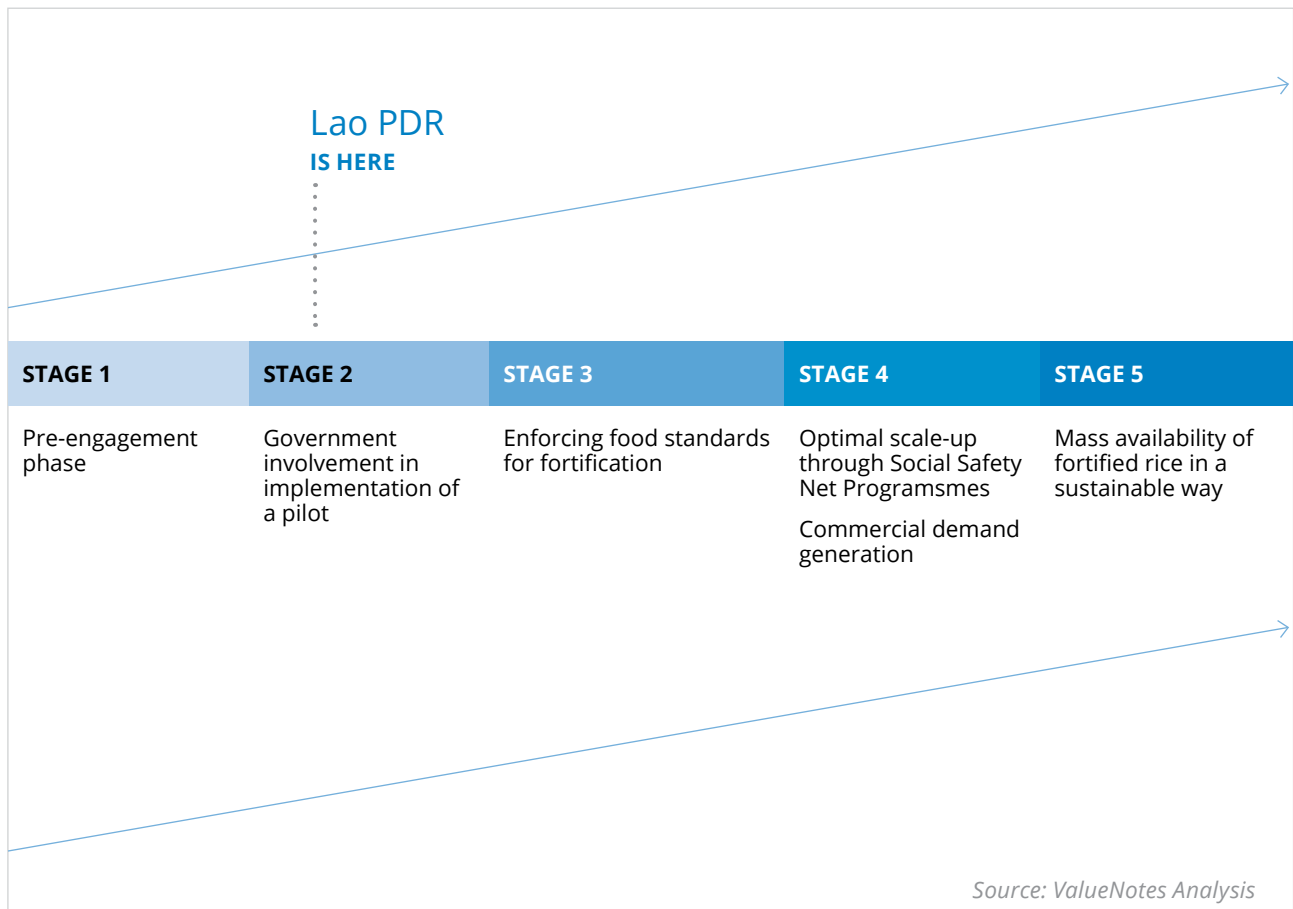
Lao PDR
IS HERE

| STAGE 1 | STAGE 2 | STAGE 3 | STAGE 4 | STAGE 5 |
|---|---|---|---|---|
| Pre-engagement phase | Government involvement in implementation of a pilot | Enforcing food standards for fortification | Optimal scale-up through Social Safety Net Programsmes<br>Commercial demand generation | Mass availability of fortified rice in a sustainable way |

Source: ValueNotes Analysis